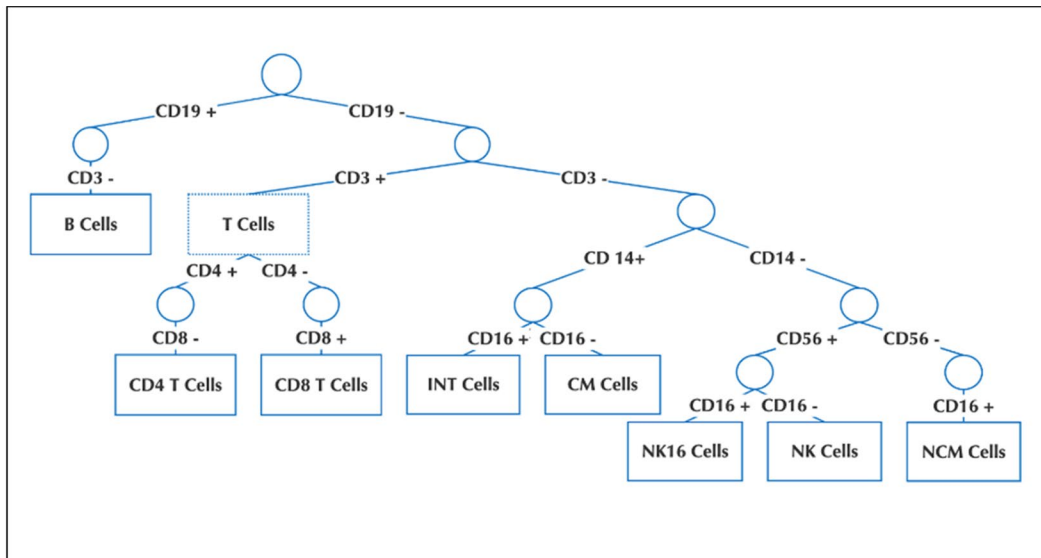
CD19 +
CD19 -
CD3 -
B Cells
CD3 +
T Cells
CD3 -
CD4 +
CD4 -
CD 14+
CD14 -
CD8 -
CD4 T Cells
CD8 +
CD8 T Cells
CD16 +
CD16 -
INT Cells
CM Cells
CD56 +
CD56 -
CD16 +
CD16 -
NK16 Cells
NK Cells
CD16 +
NCM Cells